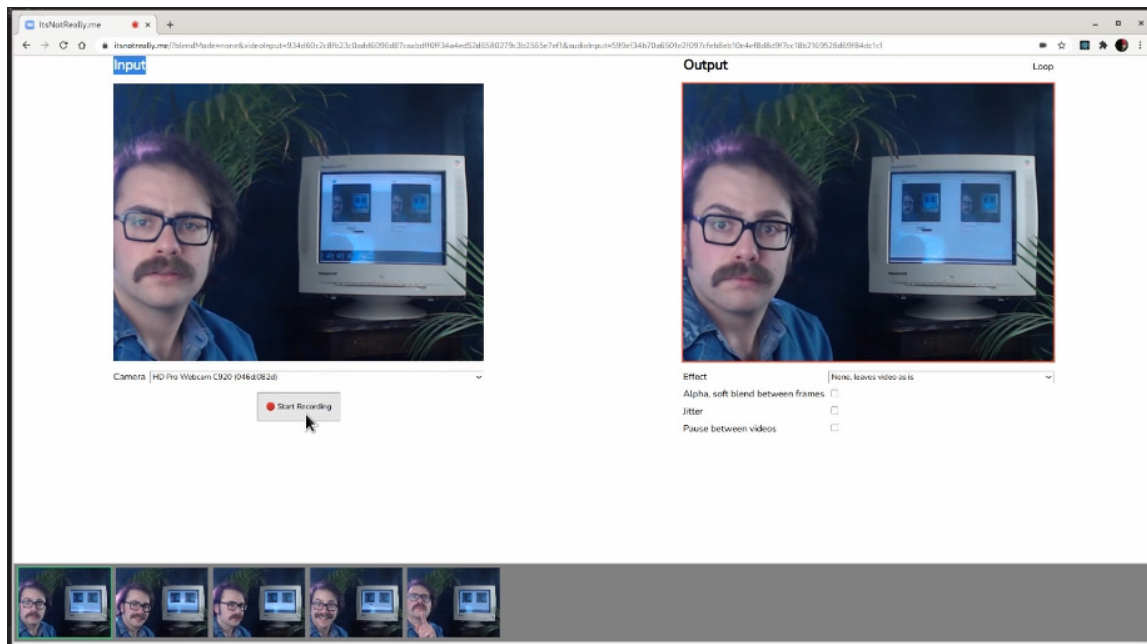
ItsNotReally.me

itsnotreally.me/?blendMode=none&videoInput=934d60c2c8fb23c0add6096d87caabdff0ff34a4ed52d6580279c3b2565e7ef1&audioInput=599ef34b70a6501e2f097cfeb8eb10e4ef8d8d9f7cc18b2169528d69f84dc1c1

Input

Output

Loop

Camera HD Pro Webcam C920 (046d:082d)

Start Recording

Effect None, leaves video as is

Alpha, soft blend between frames

Jitter

Pause between videos